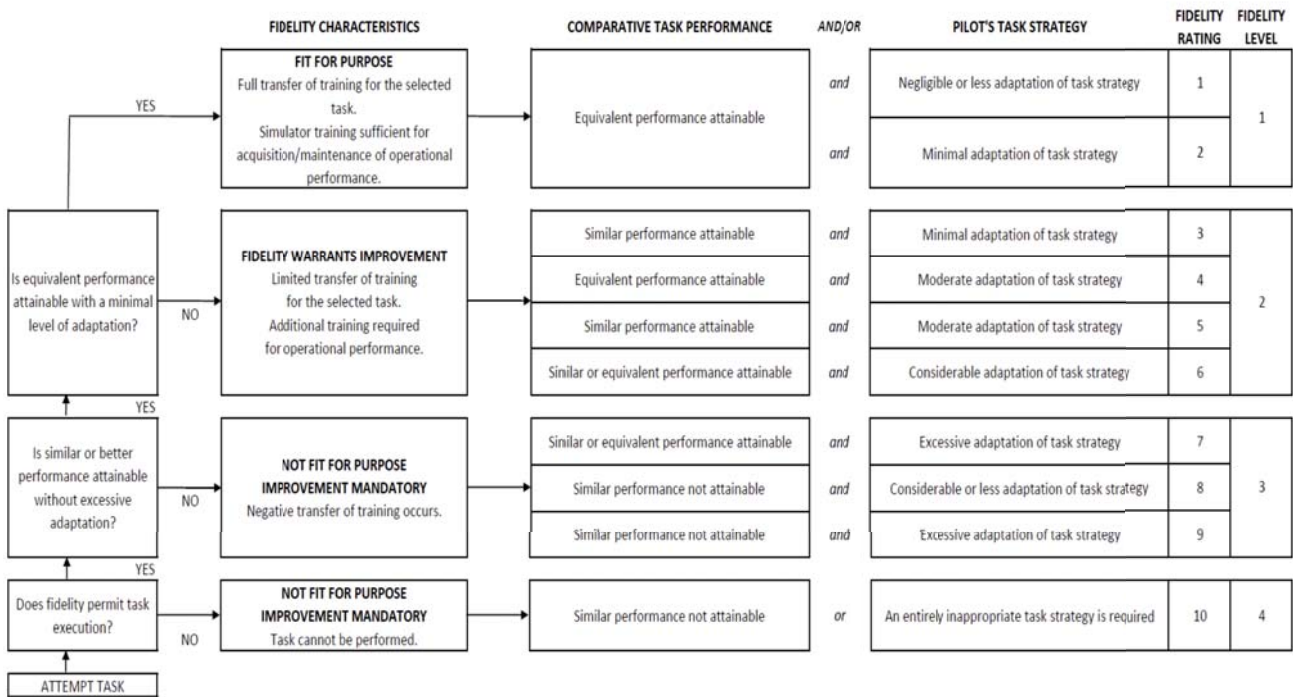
FIDELITY CHARACTERISTICS

COMPARATIVE TASK PERFORMANCE

AND/OR

PILOT'S TASK STRATEGY

FIDELITY RATING

FIDELITY LEVEL

YES

FIT FOR PURPOSE
Full transfer of training for the selected task.
Simulator training sufficient for acquisition/maintenance of operational performance.

Equivalent performance attainable

and

Negligible or less adaptation of task strategy

1

and

Minimal adaptation of task strategy

2

1

Is equivalent performance attainable with a minimal level of adaptation?

NO

FIDELITY WARRANTS IMPROVEMENT
Limited transfer of training for the selected task.
Additional training required for operational performance.

Similar performance attainable

and

Minimal adaptation of task strategy

3

Equivalent performance attainable

and

Moderate adaptation of task strategy

4

Similar performance attainable

and

Moderate adaptation of task strategy

5

Similar or equivalent performance attainable

and

Considerable adaptation of task strategy

6

2

YES

Is similar or better performance attainable without excessive adaptation?

NO

NOT FIT FOR PURPOSE
IMPROVEMENT MANDATORY
Negative transfer of training occurs.

Similar or equivalent performance attainable

and

Excessive adaptation of task strategy

7

Similar performance not attainable

and

Considerable or less adaptation of task strategy

8

Similar performance not attainable

and

Excessive adaptation of task strategy

9

3

YES

Does fidelity permit task execution?

NO

NOT FIT FOR PURPOSE
IMPROVEMENT MANDATORY
Task cannot be performed.

Similar performance not attainable

or

An entirely inappropriate task strategy is required

10

4

ATTEMPT TASK